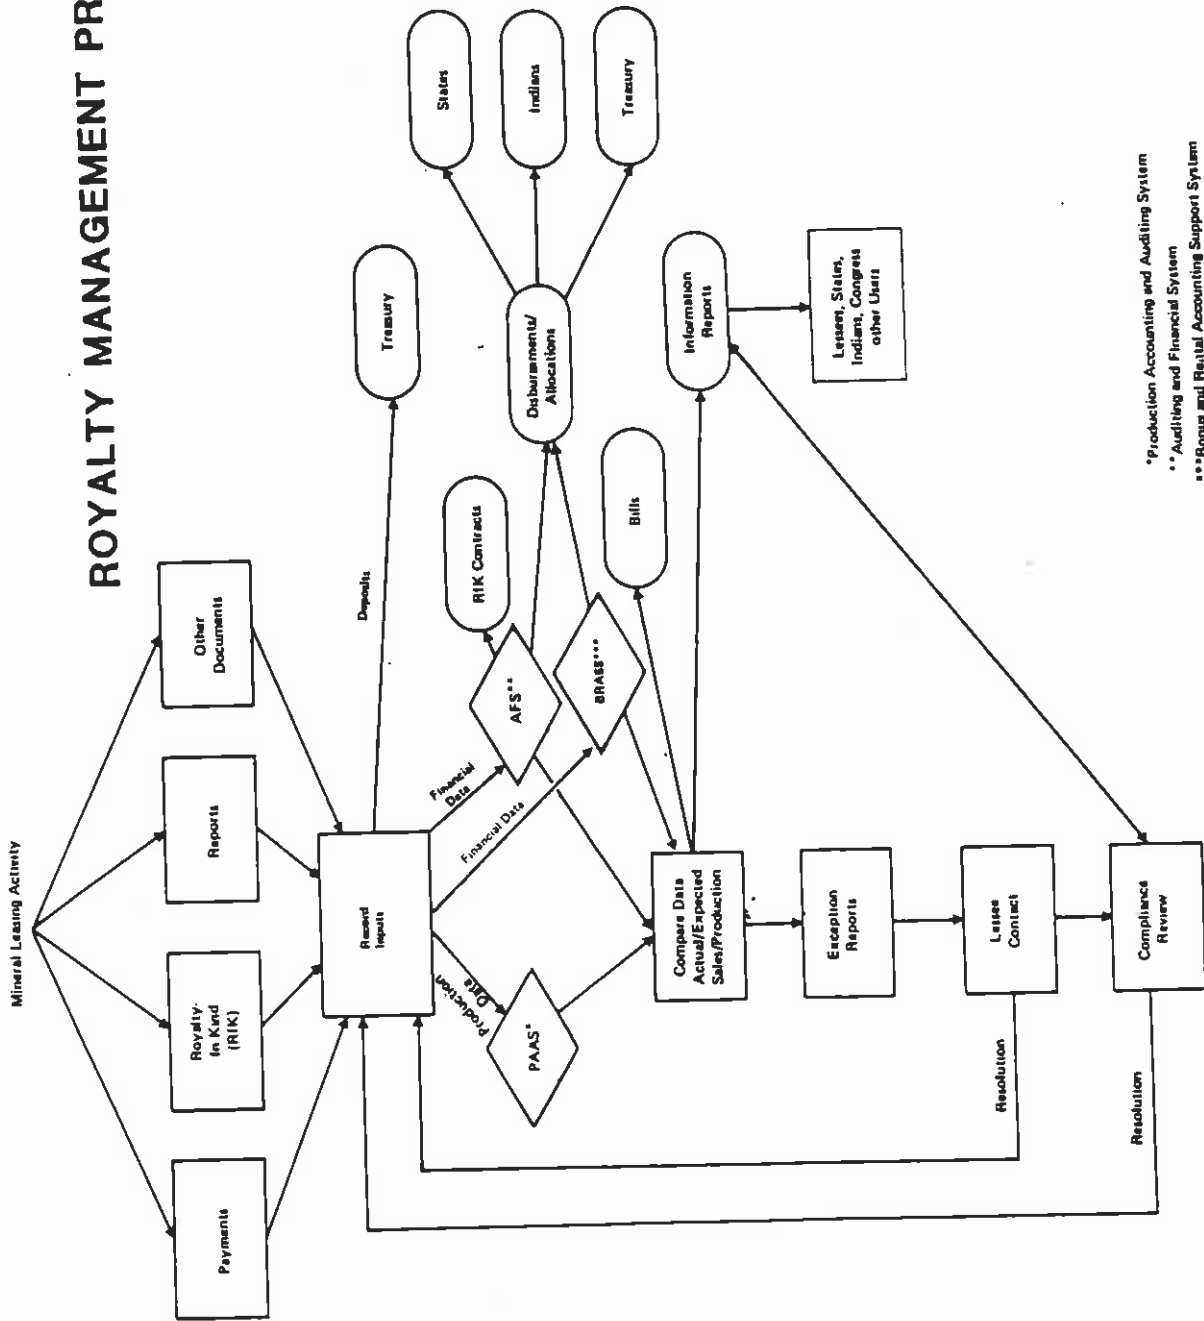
ROYALTY MANAGEMENT PR

Mineral Leasing Activity

Other Documents

Reports

Royalty-In Kind (RIK)

Payments

Record Inputs

Deposits

Treasury

Financial Data

Financial Data

Production Data

AFS**

BRASS***

PAAS*

RIK Contracts

Disbursements/ Allocations

States

Indians

Treasury

Bills

Compare Data Actual/Expected Sales/Production

Information Reports

Lessees, States, Indians, Congress other Users

Exception Reports

Lessee Contact

Compliance Review

Resolution

Resolution

*Production Accounting and Auditing System
**Auditing and Financial System
***Bonus and Rental Accounting Support System